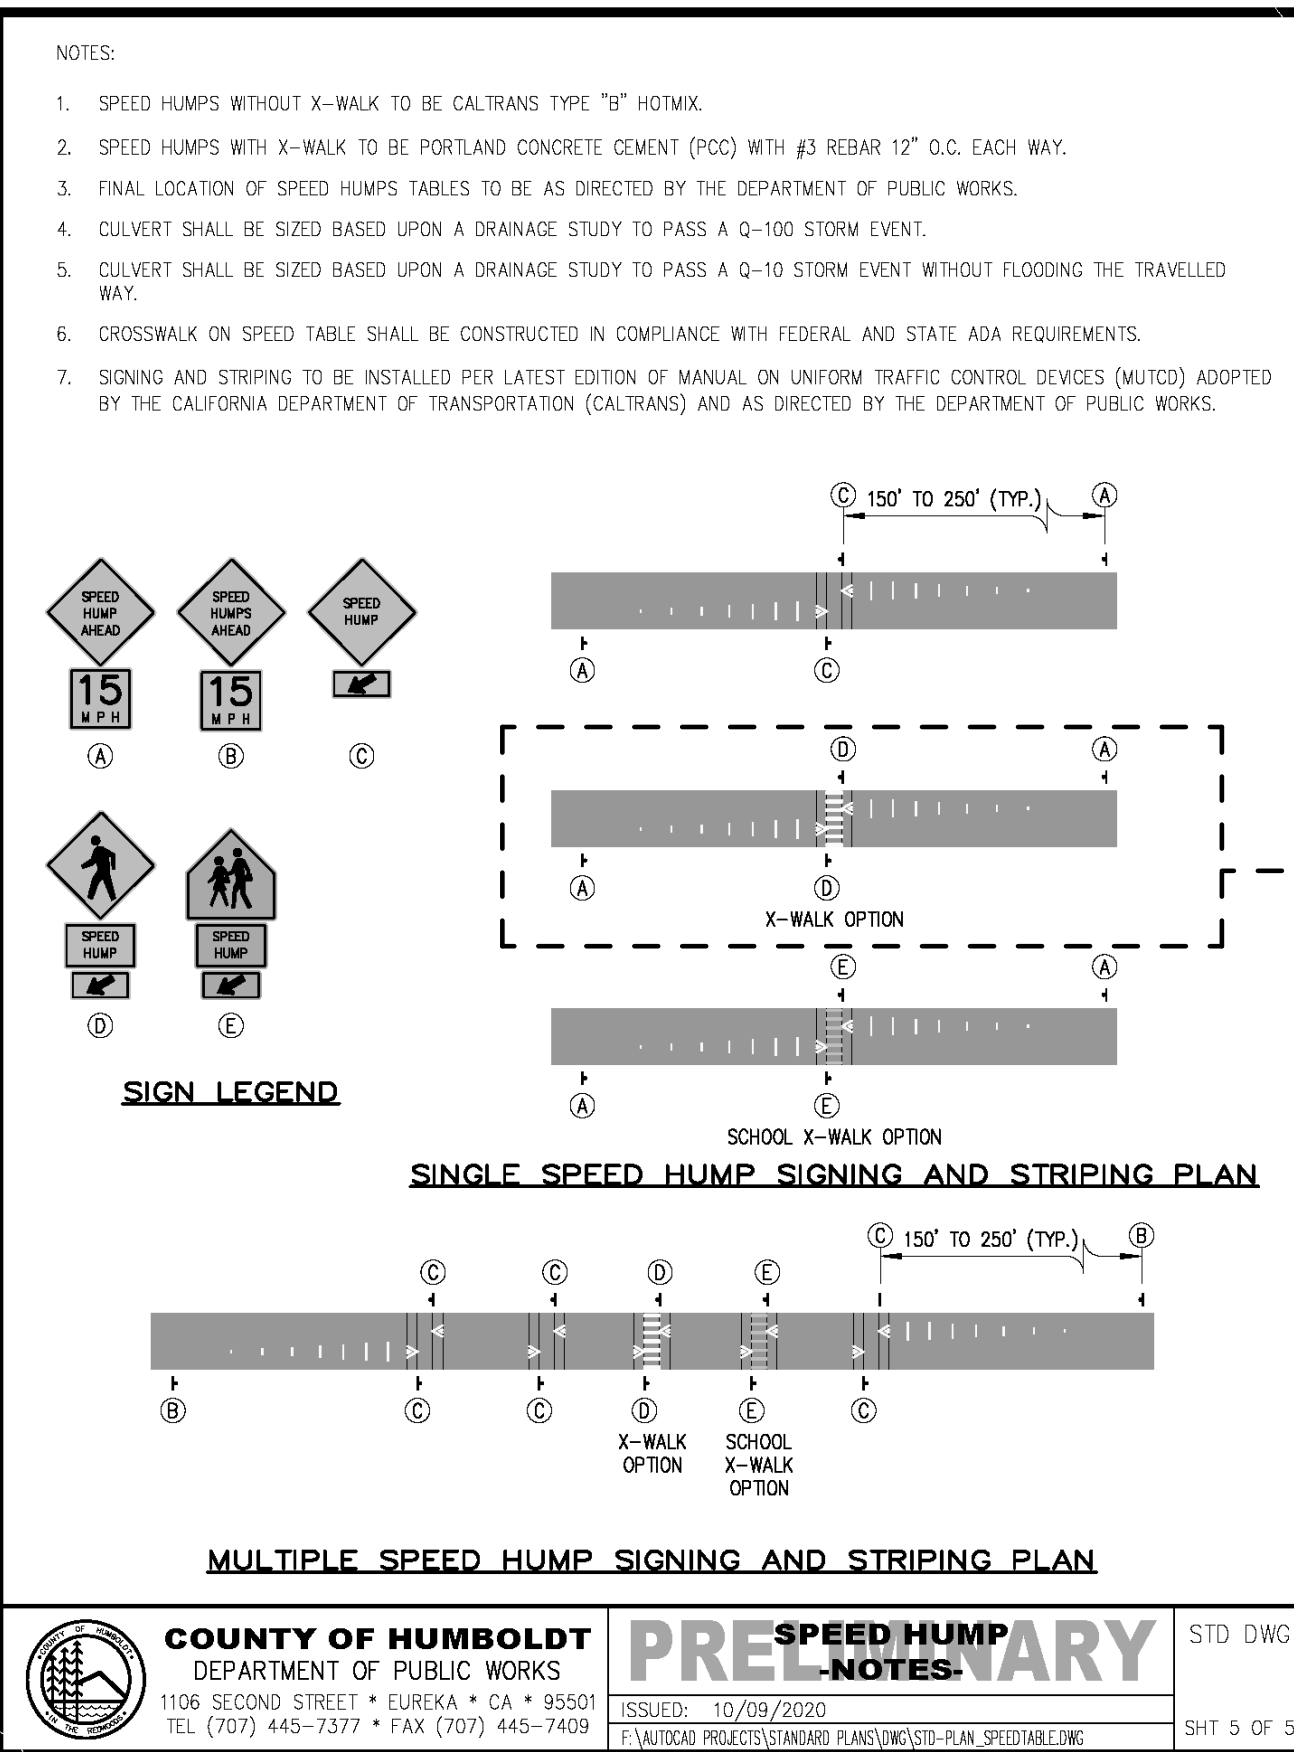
NOTES:

1. SPEED HUMPS WITHOUT X-WALK TO BE CALTRANS TYPE "B" HOTMIX.

2. SPEED HUMPS WITH X-WALK TO BE PORTLAND CONCRETE CEMENT (PCC) WITH #3 REBAR 12" O.C. EACH WAY.

3. FINAL LOCATION OF SPEED HUMPS TABLES TO BE AS DIRECTED BY THE DEPARTMENT OF PUBLIC WORKS.

4. CULVERT SHALL BE SIZED BASED UPON A DRAINAGE STUDY TO PASS A Q-100 STORM EVENT.

5. CULVERT SHALL BE SIZED BASED UPON A DRAINAGE STUDY TO PASS A Q-10 STORM EVENT WITHOUT FLOODING THE TRAVELLED WAY.

6. CROSSWALK ON SPEED TABLE SHALL BE CONSTRUCTED IN COMPLIANCE WITH FEDERAL AND STATE ADA REQUIREMENTS.

7. SIGNING AND STRIPING TO BE INSTALLED PER LATEST EDITION OF MANUAL ON UNIFORM TRAFFIC CONTROL DEVICES (MUTCD) ADOPTED BY THE CALIFORNIA DEPARTMENT OF TRANSPORTATION (CALTRANS) AND AS DIRECTED BY THE DEPARTMENT OF PUBLIC WORKS.

SPEED HUMP AHEAD
15 MPH
Ⓐ

SPEED HUMPS AHEAD
15 MPH
Ⓑ

SPEED HUMP
Ⓒ

SPEED HUMP
Ⓓ

SPEED HUMP
Ⓔ

SIGN LEGEND

Ⓒ 150' TO 250' (TYP.) Ⓐ
Ⓐ Ⓒ

Ⓓ Ⓐ
Ⓐ Ⓓ
X-WALK OPTION

Ⓔ Ⓐ
Ⓐ Ⓔ
SCHOOL X-WALK OPTION

SINGLE SPEED HUMP SIGNING AND STRIPING PLAN

Ⓒ 150' TO 250' (TYP.) Ⓑ
Ⓒ Ⓒ Ⓓ Ⓔ
Ⓑ Ⓒ Ⓒ Ⓓ Ⓔ Ⓒ
X-WALK OPTION
SCHOOL X-WALK OPTION

MULTIPLE SPEED HUMP SIGNING AND STRIPING PLAN

COUNTY OF HUMBOLDT
DEPARTMENT OF PUBLIC WORKS
1106 SECOND STREET * EUREKA * CA * 95501
TEL (707) 445-7377 * FAX (707) 445-7409

COUNTY OF HUMBOLDT IN THE REDWOODS

PRELIMINARY
SPEED HUMP
-NOTES-
ISSUED: 10/09/2020
F:\AUTOCAD PROJECTS\STANDARD PLANS\DWG\STD-PLAN_SPEEDTABLE.DWG

STD DWG
SHT 5 OF 5